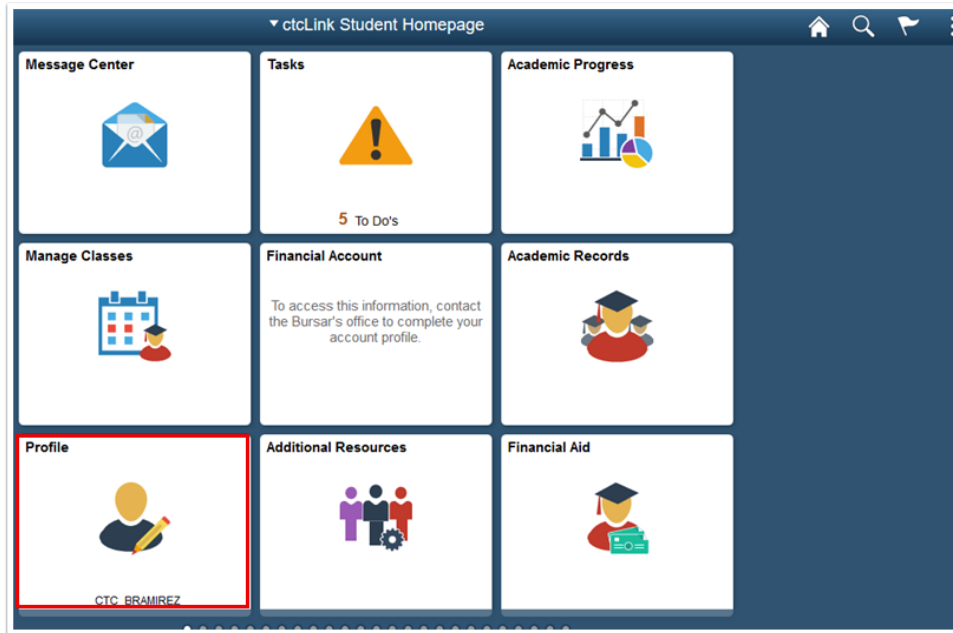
▾ ctcLink Student Homepage

Message Center

Tasks

5 To Do's

Academic Progress

Manage Classes

Financial Account

To access this information, contact the Bursar's office to complete your account profile.

Academic Records

Profile

CTC_BRAMIREZ

Additional Resources

Financial Aid